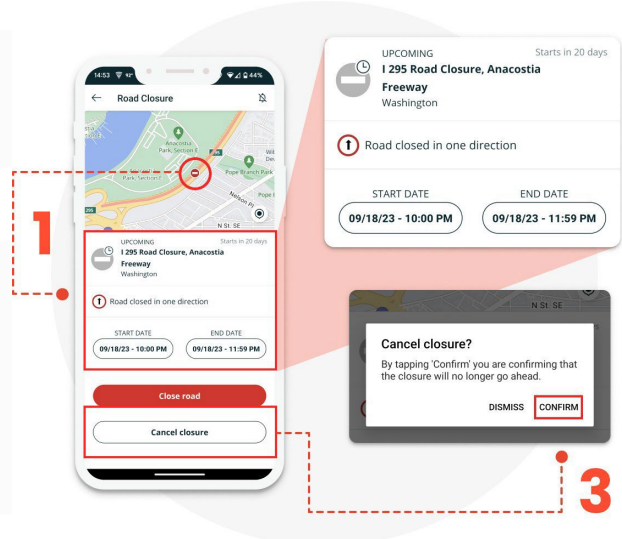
14:53 44%

Road Closure

Anacostia Park Section E

Pope Branch Park

Nelson Pl

N St. SE

295

1

UPCOMING Starts in 20 days
I 295 Road Closure, Anacostia Freeway
Washington

Road closed in one direction

START DATE
09/18/23 - 10:00 PM

END DATE
09/18/23 - 11:59 PM

Close road

Cancel closure

UPCOMING Starts in 20 days
I 295 Road Closure, Anacostia Freeway
Washington

Road closed in one direction

START DATE
09/18/23 - 10:00 PM

END DATE
09/18/23 - 11:59 PM

N St. SE

Cancel closure?
By tapping 'Confirm' you are confirming that the closure will no longer go ahead.

DISMISS CONFIRM

3